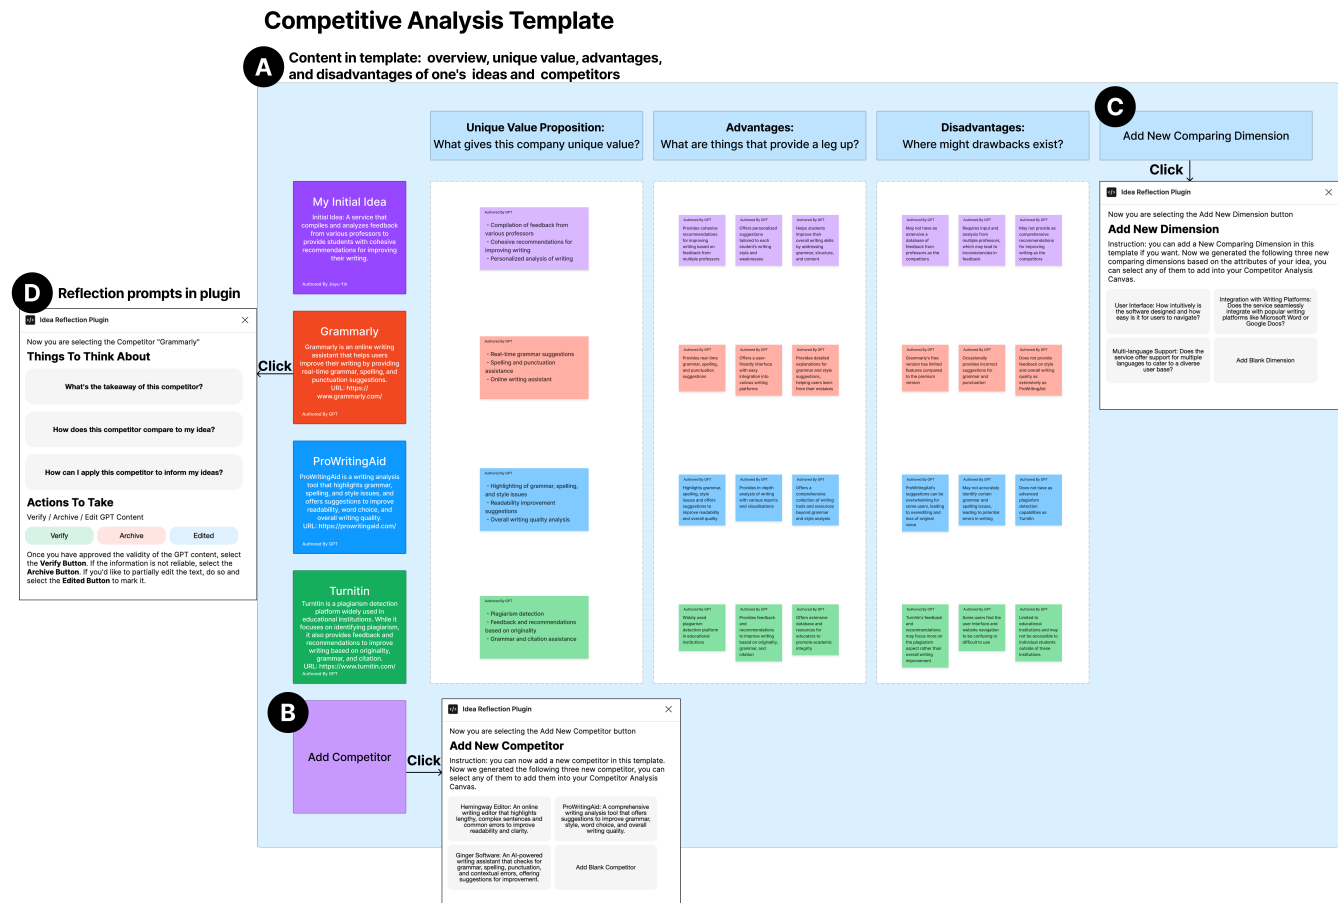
Competitive Analysis Template

A Content in template: overview, unique value, advantages, and disadvantages of one's ideas and competitors

Unique Value Proposition: What gives this company unique value?

Advantages: What are things that provide a leg up?

Disadvantages: Where might drawbacks exist?

C Add New Comparing Dimension

Click

Idea Reflection Plugin

Now you are selecting the Add New Dimension button

Add New Dimension

Instruction: you can add a New Comparing Dimension in this template if you want. Now we generated the following three new comparing dimensions based on the attributes of your idea, you can select any of them to add into your Competitor Analysis Canvas.

User Interface: How intuitively is the software designed and how easy is it for users to navigate?

Integration with Writing Platforms: Does the service seamlessly integrate with popular writing platforms like Microsoft Word or Google Docs?

Multi-language Support: Does the service offer support for multiple languages to cater to a diverse user base?

Add Blank Dimension

My Initial Idea

Initial Idea: A service that compiles and analyzes feedback from various professors to provide students with cohesive recommendations for improving their writing.

Authored By Jiayu Yin

Authored By GPT
- Compilation of feedback from various professors
- Cohesive recommendations for improving writing
- Personalized analysis of writing

Authored By GPT
Provides cohesive recommendations for improving writing based on feedback from multiple professors

Authored By GPT
Offers personalized suggestions tailored to each student's writing style and weaknesses

Authored By GPT
Helps students improve their overall writing skills by addressing grammar, structure, and content

Authored By GPT
May not have as extensive a database of feedback from professors as the competitors

Authored By GPT
Requires input and analysis from multiple professors, which may lead to inconsistencies in feedback

Authored By GPT
May not provide as comprehensive recommendations for improving writing as the competitors

D Reflection prompts in plugin

Idea Reflection Plugin

Now you are selecting the Competitor "Grammarly"

Things To Think About

What's the takeaway of this competitor?

How does this competitor compare to my idea?

How can I apply this competitor to inform my ideas?

Actions To Take

Verify / Archive / Edit GPT Content

Verify | Archive | Edited

Once you have approved the validity of the GPT content, select the Verify Button. If the information is not reliable, select the Archive Button. If you'd like to partially edit the text, do so and select the Edited Button to mark it.

Click

Grammarly

Grammarly is an online writing assistant that helps users improve their writing by providing real-time grammar, spelling, and punctuation suggestions. URL: https://www.grammarly.com/

Authored By GPT

Authored By GPT
- Real-time grammar suggestions
- Spelling and punctuation assistance
- Online writing assistant

Authored By GPT
Provides real-time grammar, spelling, and punctuation suggestions

Authored By GPT
Offers a user-friendly interface and integrates into various writing platforms

Authored By GPT
Provides detailed explanations for grammar and style suggestions, helping users learn from their mistakes

Authored By GPT
Grammarly's free version has limited features compared to the premium version

Authored By GPT
Occasionally provides incorrect suggestions for grammar and punctuation

Authored By GPT
Does not provide feedback on style and overall writing quality as extensively as ProWritingAid

ProWritingAid

ProWritingAid is a writing analysis tool that highlights grammar, spelling, and style issues, and offers suggestions to improve readability, word choice, and overall writing quality. URL: https://prowritingaid.com/

Authored By GPT

Authored By GPT
- Highlighting of grammar, spelling, and style issues
- Readability improvement suggestions
- Overall writing quality analysis

Authored By GPT
Highlights grammar, spelling, style issues and offers suggestions to improve readability and overall quality

Authored By GPT
Provides in-depth analysis of writing with various reports and visualizations

Authored By GPT
Offers a comprehensive collection of writing tools and resources beyond grammar and style analysis

Authored By GPT
ProWritingAid's suggestions can be overwhelming for some users, leading to overediting and loss of original voice

Authored By GPT
May not accurately identify certain grammar and spelling issues, leading to potential errors in writing

Authored By GPT
Does not have as advanced plagiarism detection capabilities as Turnitin

Turnitin

Turnitin is a plagiarism detection platform widely used in educational institutions. While it focuses on identifying plagiarism, it also provides feedback and recommendations to improve writing based on originality, grammar, and citation. URL: https://www.turnitin.com/

Authored By GPT

Authored By GPT
- Plagiarism detection
- Feedback and recommendations based on originality
- Grammar and citation assistance

Authored By GPT
Widely used plagiarism detection platform in educational institutions

Authored By GPT
Provides feedback and recommendations to improve writing based on originality, grammar, and citation

Authored By GPT
Offers extensive database and resources for educators to promote academic integrity

Authored By GPT
Turnitin's feedback and recommendations may focus more on the plagiarism aspect rather than overall writing improvement

Authored By GPT
Some users find the user interface and website navigation to be confusing or difficult to use

Authored By GPT
Limited to educational institutions and may not be accessible to individual students outside of those institutions

B Add Competitor

Click

Idea Reflection Plugin

Now you are selecting the Add New Competitor button

Add New Competitor

Instruction: you can now add a new competitor in this template. Now we generated the following three new competitor, you can select any of them to add them into your Competitor Analysis Canvas.

Hemingway Editor: An online writing editor that highlights lengthy, complex sentences and common errors to improve readability and clarity.

ProWritingAid: A comprehensive writing analysis tool that offers suggestions to improve grammar, style, word choice, and overall writing quality.

Ginger Software: An AI-powered writing assistant that checks for grammar, spelling, punctuation, and contextual errors, offering suggestions for improvement.

Add Blank Competitor